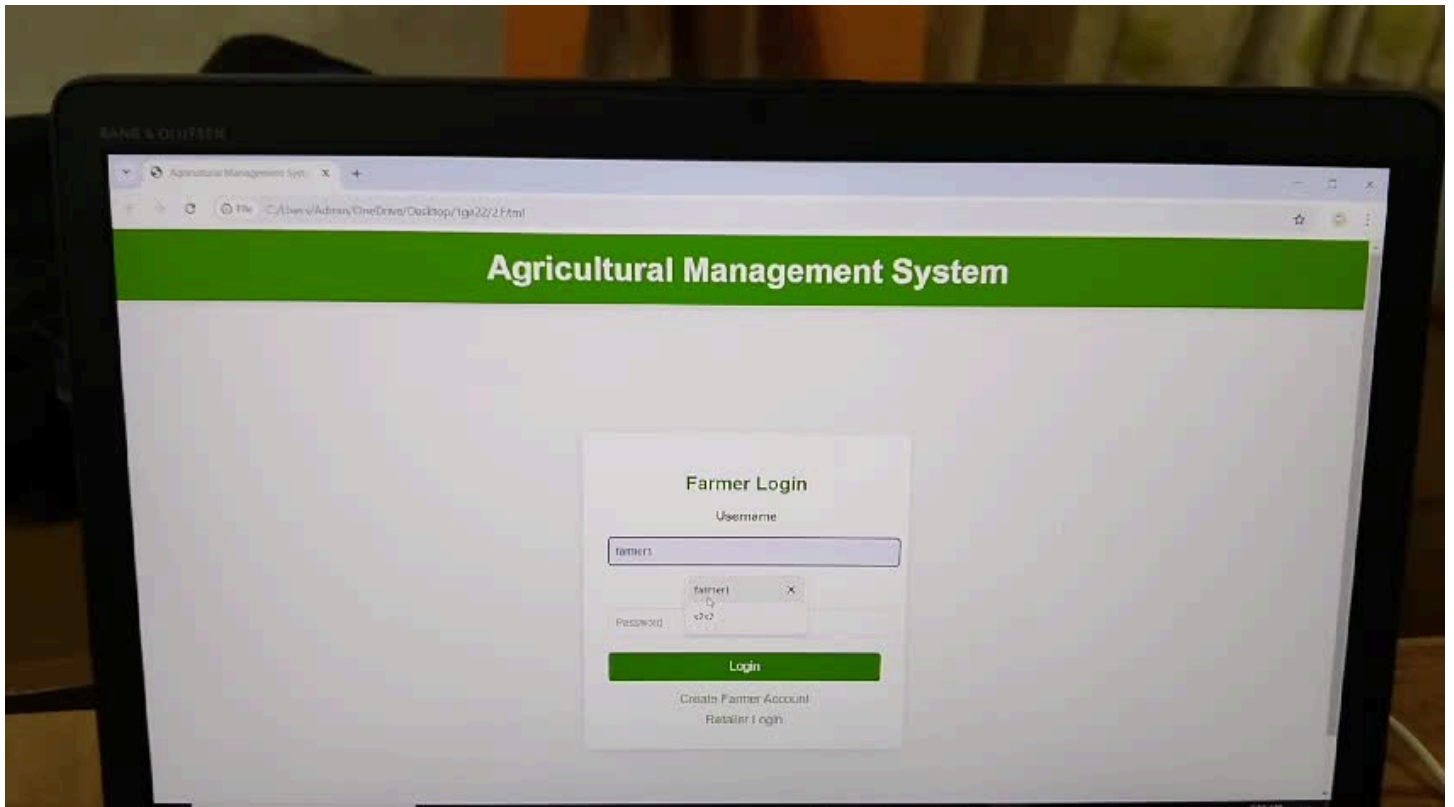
BANG & OLUFSEN

Agricultural Management Sys X +

File C:/Users/Admin/OneDrive/Desktop/1ga22/2.html

Agricultural Management System

Farmer Login

Username

farmer1

farmer1 ×

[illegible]

Password

Login

Create Farmer Account

Retailer Login